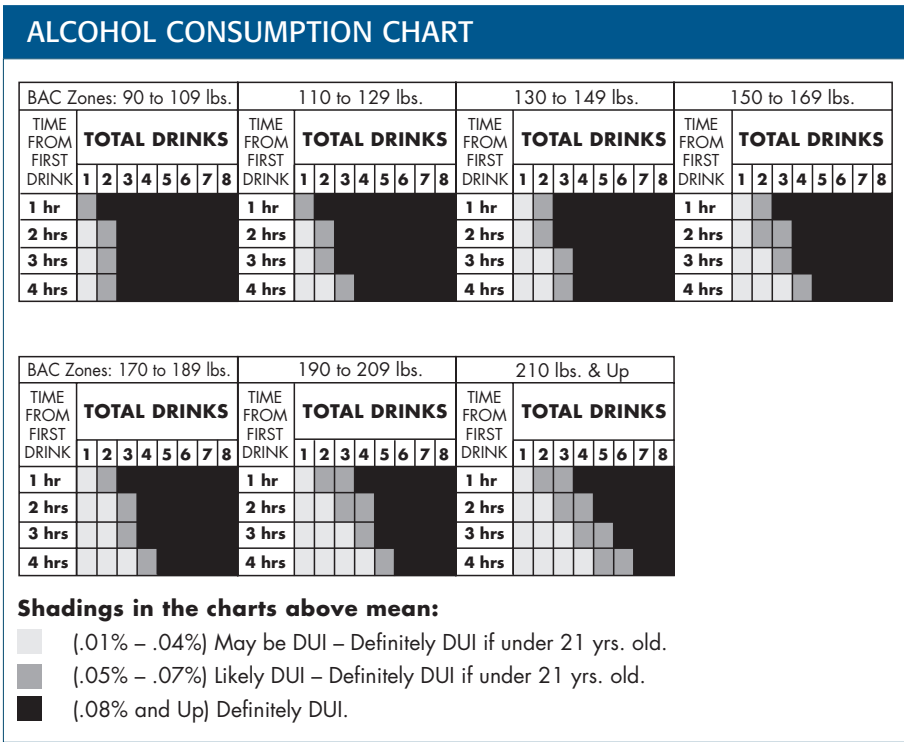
ALCOHOL CONSUMPTION CHART

| BAC Zones: 90 to 109 lbs. | | | | | | | | |
|---|---|---|---|---|---|---|---|---|
| TIME FROM FIRST DRINK | TOTAL DRINKS | | | | | | | |
| | 1 | 2 | 3 | 4 | 5 | 6 | 7 | 8 |
| 1 hr | | | | | | | | |
| 2 hrs | | | | | | | | |
| 3 hrs | | | | | | | | |
| 4 hrs | | | | | | | | |

| 110 to 129 lbs. | | | | | | | | |
|---|---|---|---|---|---|---|---|---|
| TIME FROM FIRST DRINK | TOTAL DRINKS | | | | | | | |
| | 1 | 2 | 3 | 4 | 5 | 6 | 7 | 8 |
| 1 hr | | | | | | | | |
| 2 hrs | | | | | | | | |
| 3 hrs | | | | | | | | |
| 4 hrs | | | | | | | | |

| 130 to 149 lbs. | | | | | | | | |
|---|---|---|---|---|---|---|---|---|
| TIME FROM FIRST DRINK | TOTAL DRINKS | | | | | | | |
| | 1 | 2 | 3 | 4 | 5 | 6 | 7 | 8 |
| 1 hr | | | | | | | | |
| 2 hrs | | | | | | | | |
| 3 hrs | | | | | | | | |
| 4 hrs | | | | | | | | |

| 150 to 169 lbs. | | | | | | | | |
|---|---|---|---|---|---|---|---|---|
| TIME FROM FIRST DRINK | TOTAL DRINKS | | | | | | | |
| | 1 | 2 | 3 | 4 | 5 | 6 | 7 | 8 |
| 1 hr | | | | | | | | |
| 2 hrs | | | | | | | | |
| 3 hrs | | | | | | | | |
| 4 hrs | | | | | | | | |

| BAC Zones: 170 to 189 lbs. | | | | | | | | |
|---|---|---|---|---|---|---|---|---|
| TIME FROM FIRST DRINK | TOTAL DRINKS | | | | | | | |
| | 1 | 2 | 3 | 4 | 5 | 6 | 7 | 8 |
| 1 hr | | | | | | | | |
| 2 hrs | | | | | | | | |
| 3 hrs | | | | | | | | |
| 4 hrs | | | | | | | | |

| 190 to 209 lbs. | | | | | | | | |
|---|---|---|---|---|---|---|---|---|
| TIME FROM FIRST DRINK | TOTAL DRINKS | | | | | | | |
| | 1 | 2 | 3 | 4 | 5 | 6 | 7 | 8 |
| 1 hr | | | | | | | | |
| 2 hrs | | | | | | | | |
| 3 hrs | | | | | | | | |
| 4 hrs | | | | | | | | |

| 210 lbs. & Up | | | | | | | | |
|---|---|---|---|---|---|---|---|---|
| TIME FROM FIRST DRINK | TOTAL DRINKS | | | | | | | |
| | 1 | 2 | 3 | 4 | 5 | 6 | 7 | 8 |
| 1 hr | | | | | | | | |
| 2 hrs | | | | | | | | |
| 3 hrs | | | | | | | | |
| 4 hrs | | | | | | | | |

Shadings in the charts above mean:
(.01% – .04%) May be DUI – Definitely DUI if under 21 yrs. old.
(.05% – .07%) Likely DUI – Definitely DUI if under 21 yrs. old.
(.08% and Up) Definitely DUI.